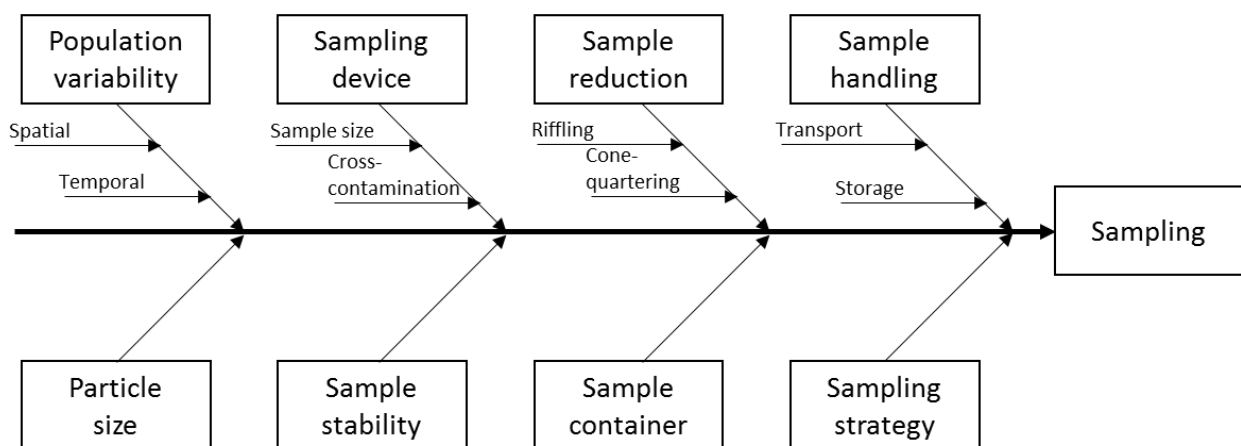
Population variability

Spatial

Temporal

Sampling device

Sample size

Cross-contamination

Sample reduction

Riffling

Cone-quartering

Sample handling

Transport

Storage

Sampling

Particle size

Sample stability

Sample container

Sampling strategy